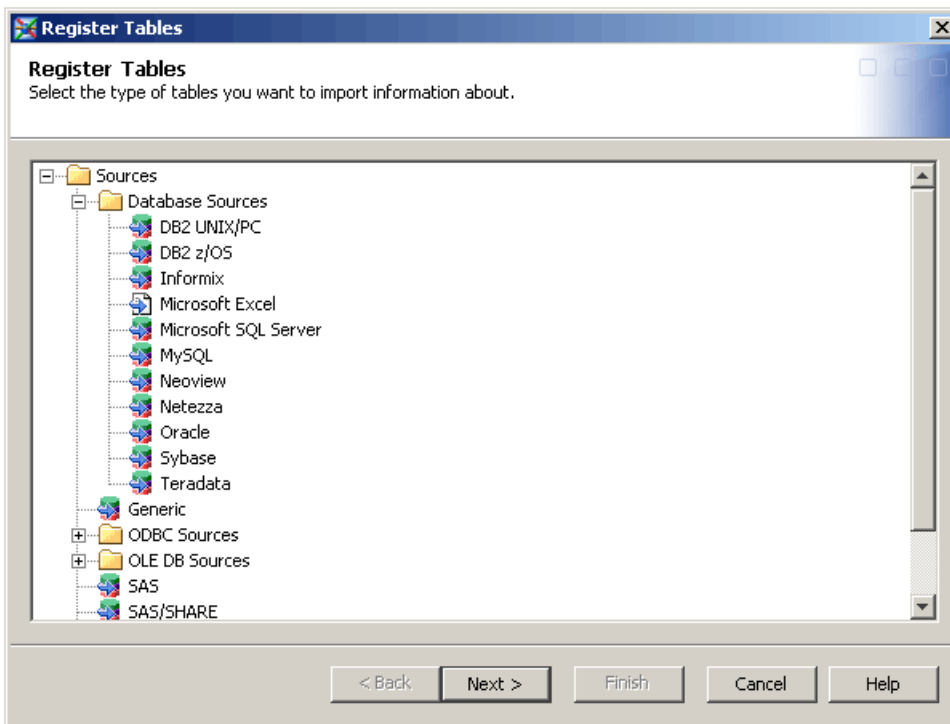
Register Tables

Register Tables
Select the type of tables you want to import information about.

Sources
Database Sources
DB2 UNIX/PC
DB2 z/OS
Informix
Microsoft Excel
Microsoft SQL Server
MySQL
Neoview
Netezza
Oracle
Sybase
Teradata
Generic
ODBC Sources
OLE DB Sources
SAS
SAS/SHARE

< Back
Next >
Finish
Cancel
Help